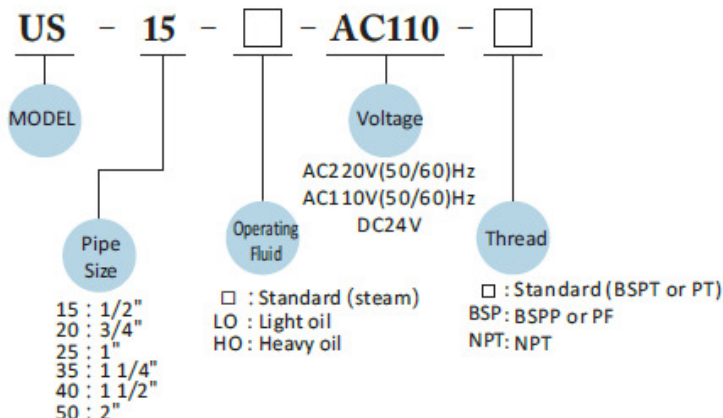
US - 15 - □ - AC110 - □

MODEL

Pipe Size

15 : 1/2"
20 : 3/4"
25 : 1"
35 : 1 1/4"
40 : 1 1/2"
50 : 2"

Operating Fluid

□ : Standard (steam)
LO : Light oil
HO : Heavy oil

Voltage

AC220V(50/60)Hz
AC110V(50/60)Hz
DC24V

Thread

□ : Standard (BSPT or PT)
BSP: BSPP or PF
NPT: NPT